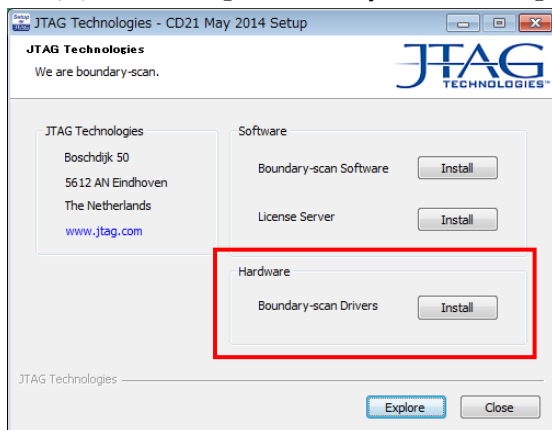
Setup
JTAG Technologies - CD21 May 2014 Setup

JTAG Technologies
We are boundary-scan.

JTAG
TECHNOLOGIES™

JTAG Technologies
Boschdijk 50
5612 AN Eindhoven
The Netherlands
www.jtag.com

Software
Boundary-scan Software
Install
License Server
Install

Hardware
Boundary-scan Drivers
Install

JTAG Technologies
Explore
Close